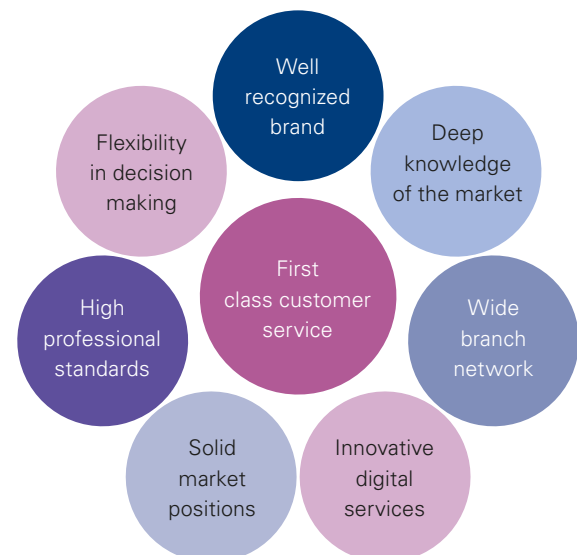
Well recognized brand

Deep knowledge of the market

Wide branch network

Innovative digital services

Solid market positions

High professional standards

Flexibility in decision making

First class customer service